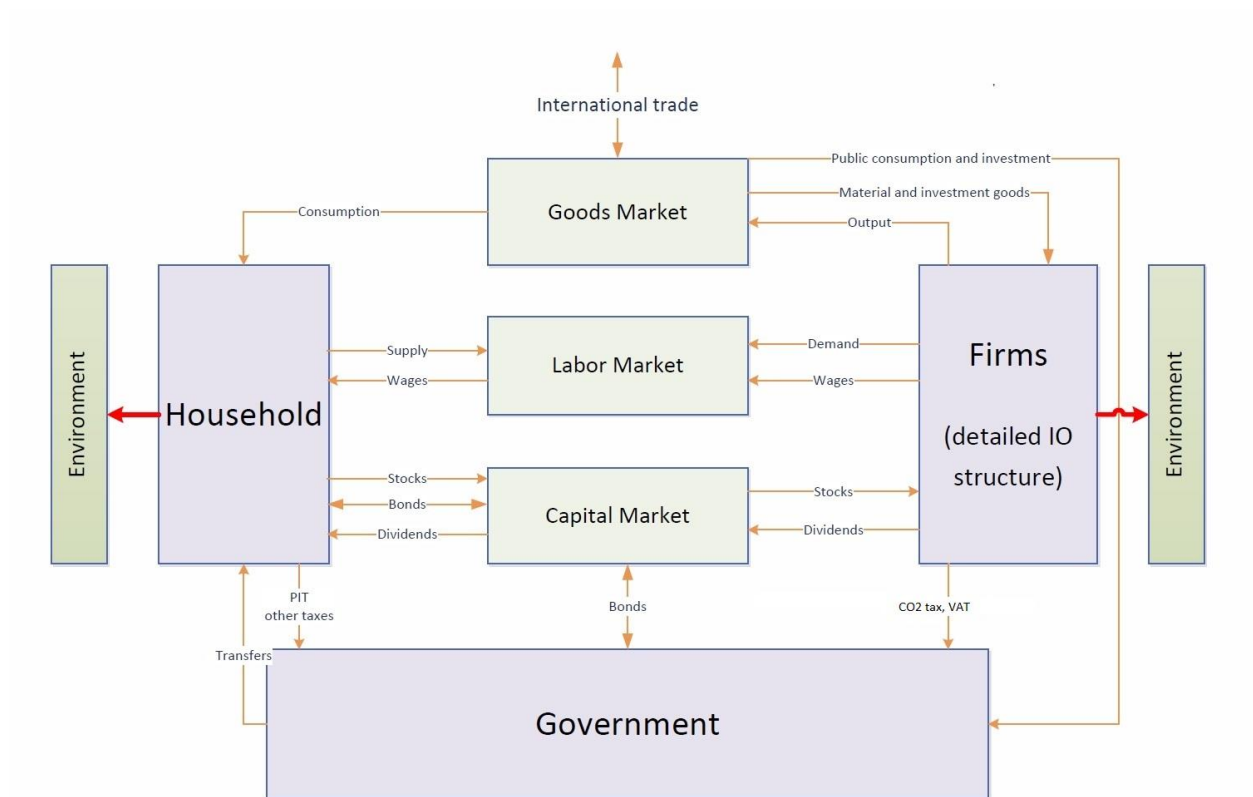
International trade

Public consumption and investment

Goods Market

Material and investment goods

Consumption

Output

Environment

Household

Supply

Wages

Labor Market

Demand

Wages

Firms

(detailed IO structure)

Environment

Stocks

Bonds

Dividends

Capital Market

Stocks

Dividends

PIT
other taxes

Bonds

CO2 tax, VAT

Transfers

Government